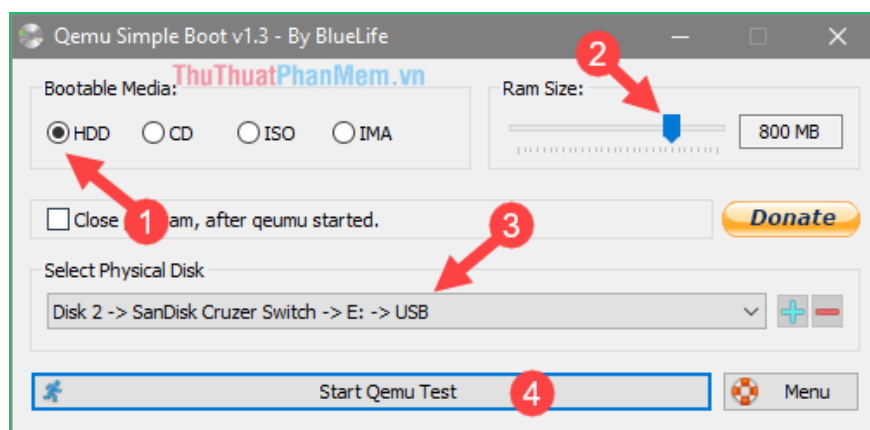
Qemu Simple Boot v1.3 - By BlueLife

ThuThuatPhanMem.vn

Bootable Media:

HDD CD ISO IMA

Ram Size:

2

800 MB

Close 1 am, after qeumu started.

3

Donate

Select Physical Disk

Disk 2 -> SanDisk Cruzer Switch -> E: -> USB

Start Qemu Test 4

Menu